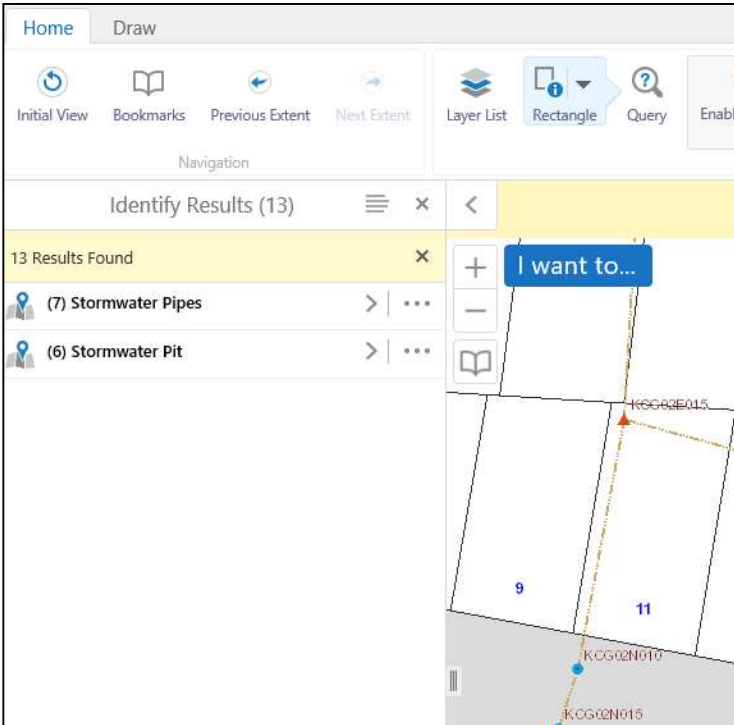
Home Draw

Initial View Bookmarks Previous Extent Next Extent

Navigation

Layer List Rectangle Query Enabl

Identify Results (13)

13 Results Found

(7) Stormwater Pipes

(6) Stormwater Pit

I want to...

KCG02E015

9

11

KCG02N010

KCG02N015